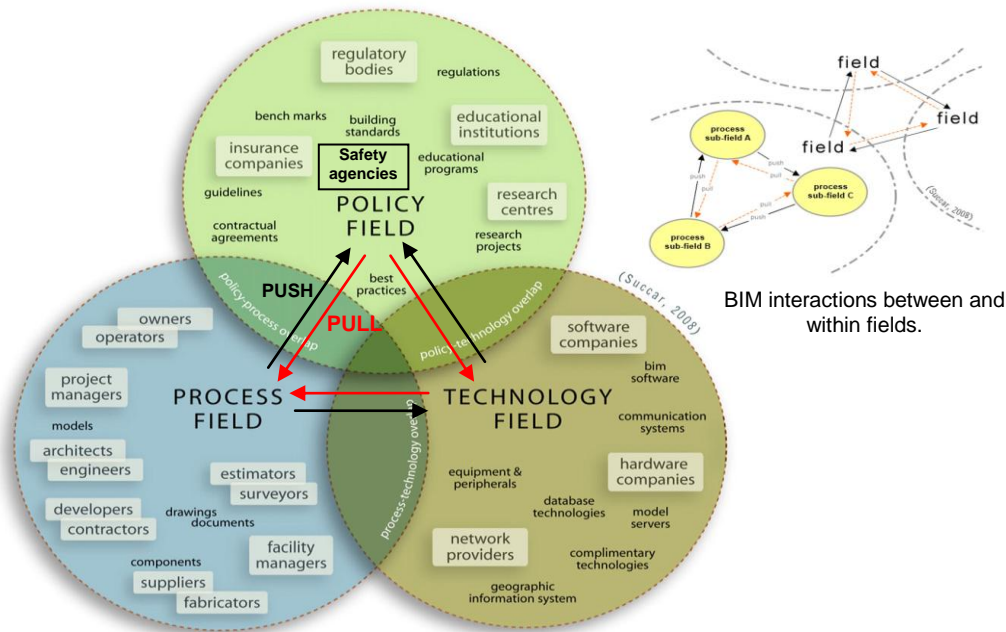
regulatory bodies

regulations

bench marks

building standards

educational institutions

insurance companies

Safety agencies

educational programs

guidelines

research centres

POLICY FIELD

contractual agreements

research projects

best practices

PUSH

PULL

policy-process overlap

policy-technology overlap

(Succar, 2008)

owners

operators

project managers

models

architects

engineers

estimators

surveyors

developers

contractors

drawings

documents

facility managers

components

suppliers

fabricators

PROCESS FIELD

TECHNOLOGY FIELD

process-technology overlap

software companies

bim software

communication systems

hardware companies

equipment & peripherals

database technologies

model servers

network providers

complimentary technologies

geographic information system

field

field

field

process sub-field A

process sub-field C

process sub-field B

push

pull

push

pull

pull

push

(Succar, 2008)

BIM interactions between and within fields.